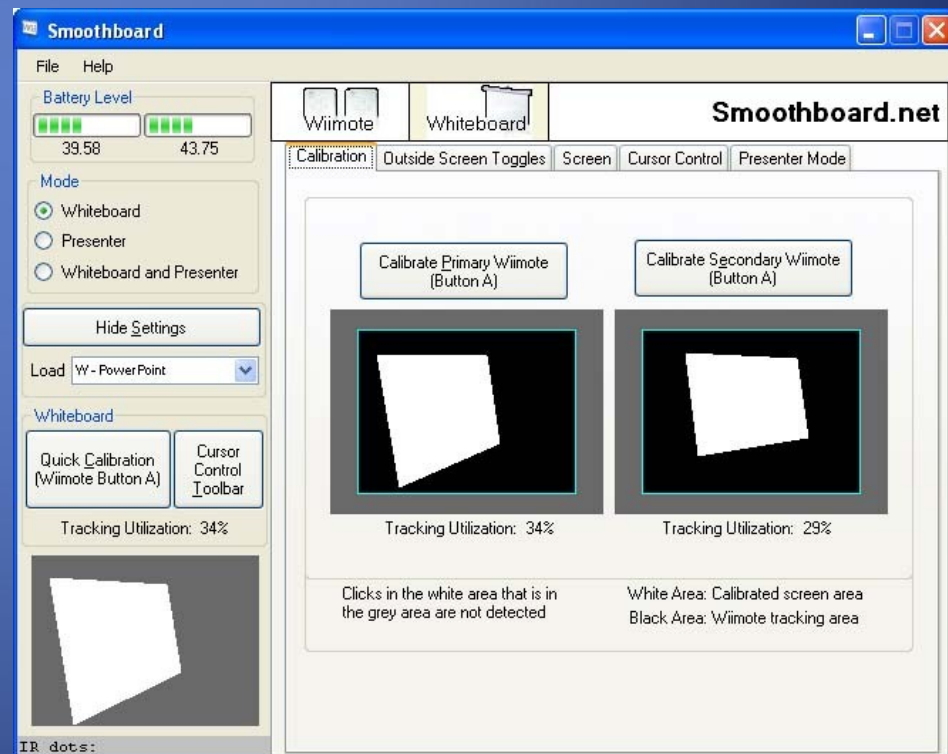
Smoothboard

File Help

Battery Level

39.58 43.75

Mode

Whiteboard

Presenter

Whiteboard and Presenter

Hide Settings

Load W - PowerPoint

Whiteboard

Quick Calibration (Wiimote Button A)

Cursor Control Toolbar

Tracking Utilization: 34%

IR dots:

Wiimote Whiteboard

Smoothboard.net

Calibration | Outside Screen Toggles | Screen | Cursor Control | Presenter Mode

Calibrate Primary Wiimote (Button A)

Calibrate Secondary Wiimote (Button A)

Tracking Utilization: 34%

Tracking Utilization: 29%

Clicks in the white area that is in the grey area are not detected

White Area: Calibrated screen area

Black Area: Wiimote tracking area